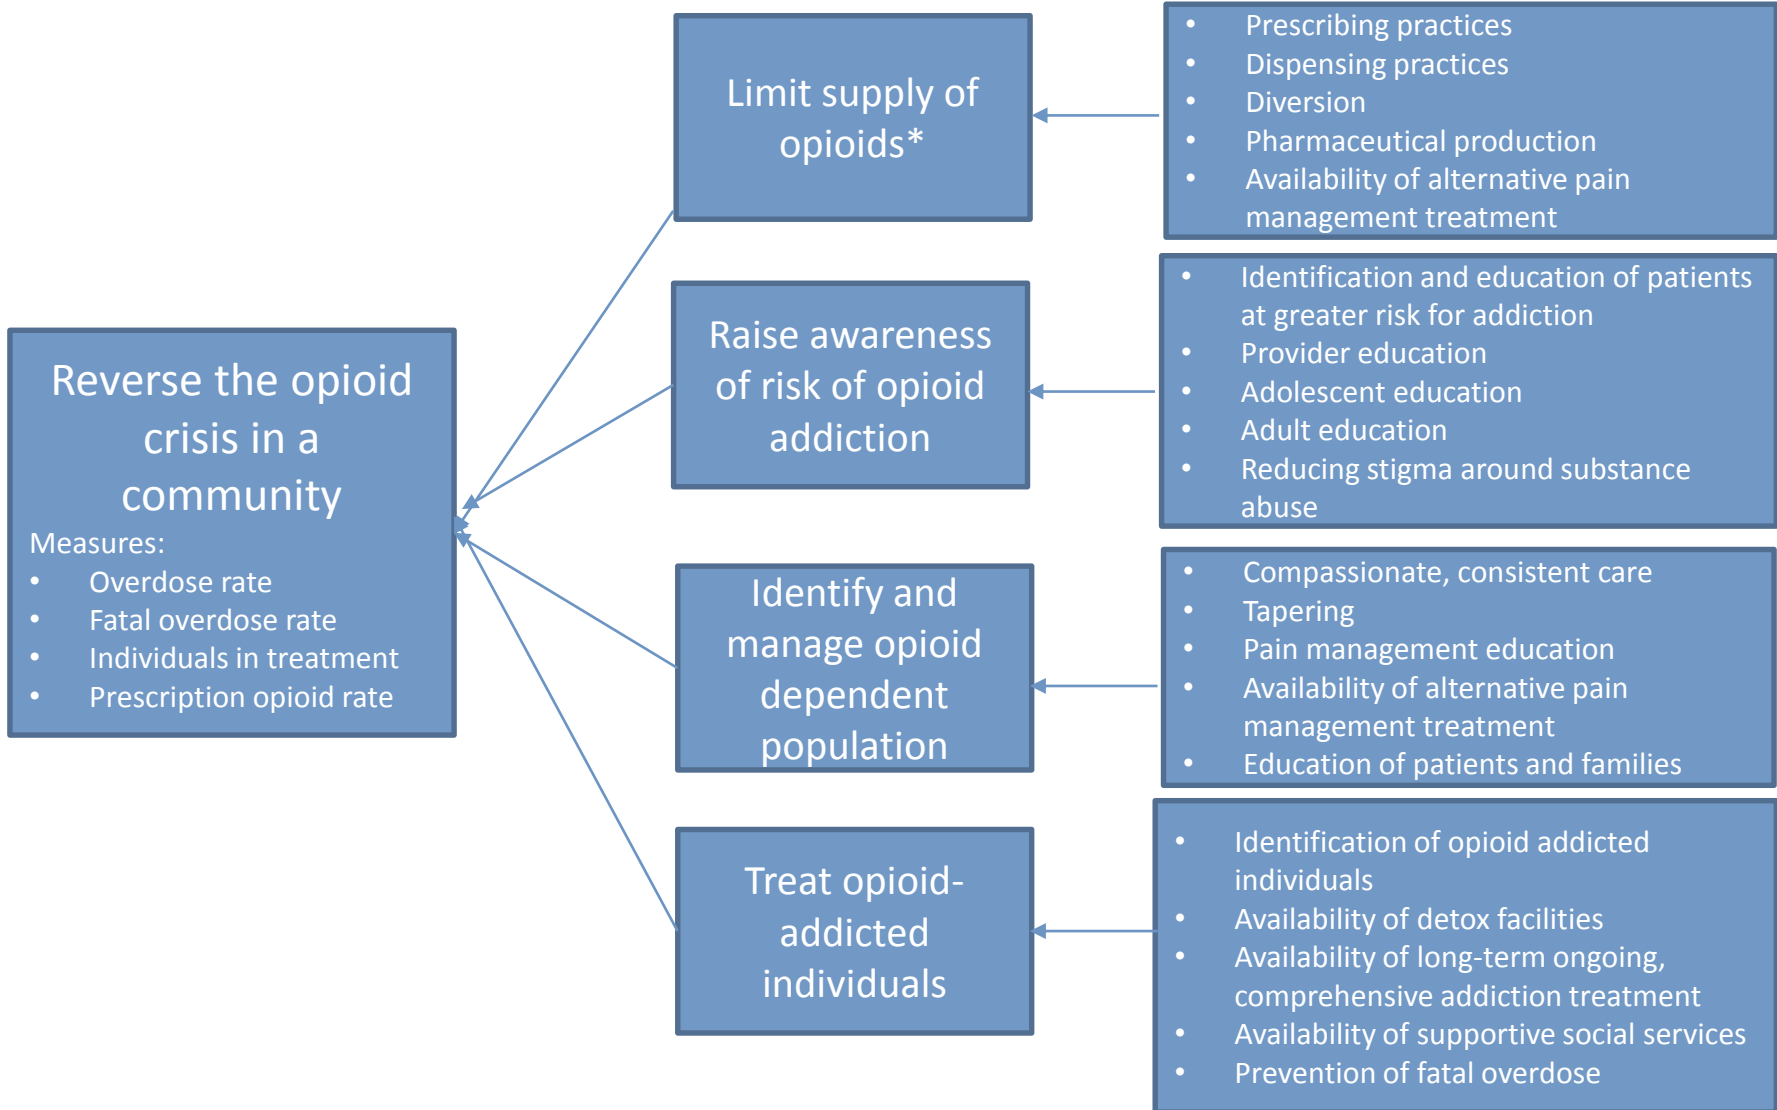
Reverse the opioid crisis in a community

Measures:
- Overdose rate
- Fatal overdose rate
- Individuals in treatment
- Prescription opioid rate

Limit supply of opioids*

- Prescribing practices
- Dispensing practices
- Diversion
- Pharmaceutical production
- Availability of alternative pain management treatment

Raise awareness of risk of opioid addiction

- Identification and education of patients at greater risk for addiction
- Provider education
- Adolescent education
- Adult education
- Reducing stigma around substance abuse

Identify and manage opioid dependent population

- Compassionate, consistent care
- Tapering
- Pain management education
- Availability of alternative pain management treatment
- Education of patients and families

Treat opioid-addicted individuals

- Identification of opioid addicted individuals
- Availability of detox facilities
- Availability of long-term ongoing, comprehensive addiction treatment
- Availability of supportive social services
- Prevention of fatal overdose